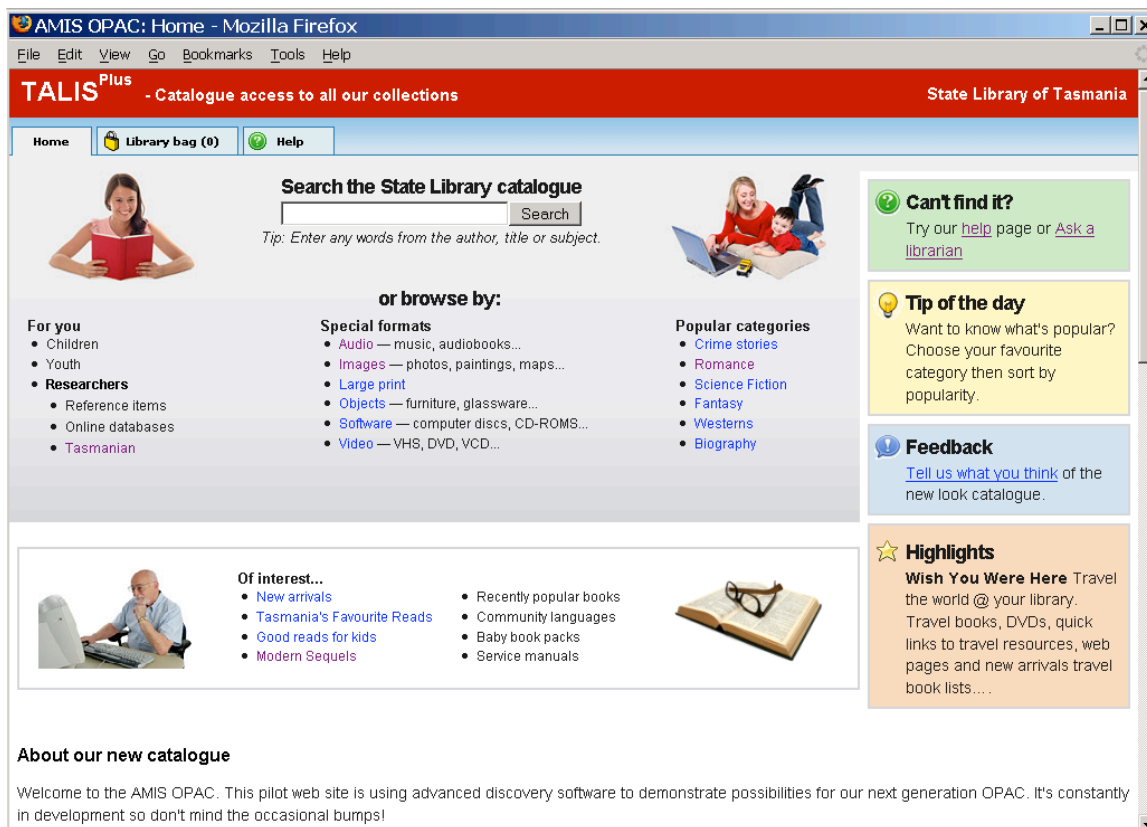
AMIS OPAC: Home - Mozilla Firefox

File Edit View Go Bookmarks Tools Help

TALIS$^{Plus}$ - Catalogue access to all our collections

State Library of Tasmania

Home | Library bag (0) | Help

Search the State Library catalogue

Search

Tip: Enter any words from the author, title or subject.

or browse by:

For you
- Children
- Youth
- Researchers
  - Reference items
  - Online databases
  - Tasmanian

Special formats
- Audio — music, audiobooks...
- Images — photos, paintings, maps...
- Large print
- Objects — furniture, glassware...
- Software — computer discs, CD-ROMS...
- Video — VHS, DVD, VCD...

Popular categories
- Crime stories
- Romance
- Science Fiction
- Fantasy
- Westerns
- Biography

Can't find it?
Try our help page or Ask a librarian

Tip of the day
Want to know what's popular? Choose your favourite category then sort by popularity.

Feedback
Tell us what you think of the new look catalogue.

Highlights
Wish You Were Here Travel the world @ your library. Travel books, DVDs, quick links to travel resources, web pages and new arrivals travel book lists....

Of interest...
- New arrivals
- Tasmania's Favourite Reads
- Good reads for kids
- Modern Sequels

- Recently popular books
- Community languages
- Baby book packs
- Service manuals

About our new catalogue

Welcome to the AMIS OPAC. This pilot web site is using advanced discovery software to demonstrate possibilities for our next generation OPAC. It's constantly in development so don't mind the occasional bumps!